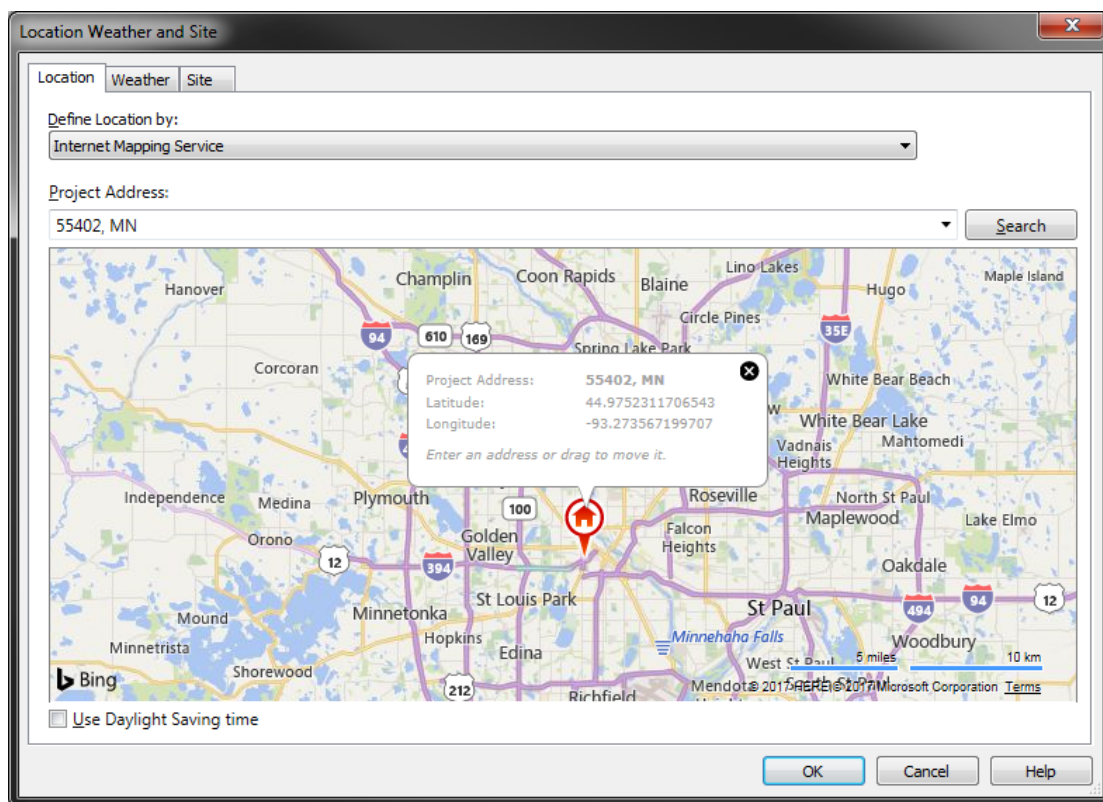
Location Weather and Site

Location | Weather | Site

Define Location by:

Internet Mapping Service

Project Address:

55402, MN

Search

Champlin
Coon Rapids
Blaine
Lino Lakes
Maple Island
Hanover
Hugo
94
610
169
Circle Pines
35E
Spring Lake Park
Corcoran
White Bear Beach
White Bear Lake
Mahtomedi
Vadnais Heights

Project Address: 55402, MN
Latitude: 44.9752311706543
Longitude: -93.273567199707
Enter an address or drag to move it.

Independence
Medina
Plymouth
Roseville
North St Paul
Maplewood
Lake Elmo
100
Orono
Golden Valley
Falcon Heights
12
394
Oakdale
St Louis Park
St Paul
494
94
12
Mound
Minnetonka
Hopkins
Minnehaha Falls
Woodbury
Minnetrista
Edina
West St Paul
5 miles
10 km
Bing
Shorewood
212
Richfield
Mendota
© 2017 HERE © 2017 Microsoft Corporation Terms
South St Paul

Use Daylight Saving time

OK
Cancel
Help